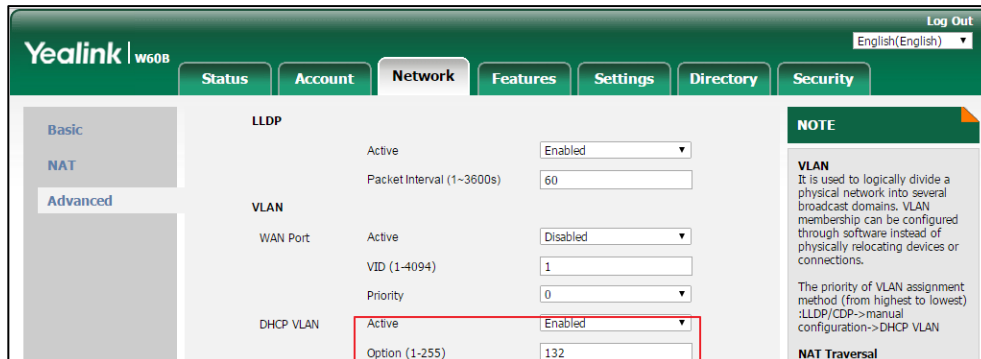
Log Out
English(English)

Yealink | W60B

Status
Account
Network
Features
Settings
Directory
Security

Basic
NAT
Advanced

LLDP
Active
Enabled
Packet Interval (1~3600s)
60

VLAN
WAN Port
Active
Disabled
VID (1-4094)
1
Priority
0

DHCP VLAN
Active
Enabled
Option (1-255)
132

NOTE

VLAN
It is used to logically divide a physical network into several broadcast domains. VLAN membership can be configured through software instead of physically relocating devices or connections.

The priority of VLAN assignment method (from highest to lowest) :LLDP/CDP->manual configuration->DHCP VLAN

NAT Traversal